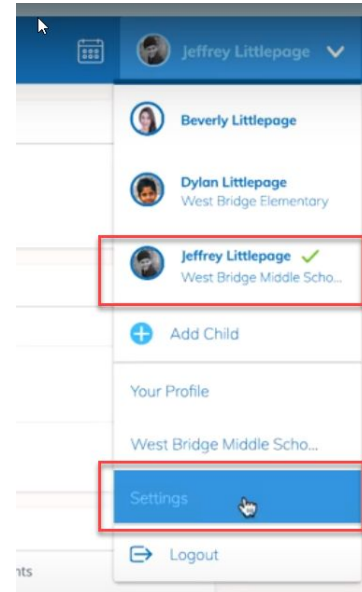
Jeffrey Littlepage

Beverly Littlepage

Dylan Littlepage
West Bridge Elementary

Jeffrey Littlepage
West Bridge Middle Scho...

Add Child

Your Profile

West Bridge Middle Scho...

Settings

Logout

nts